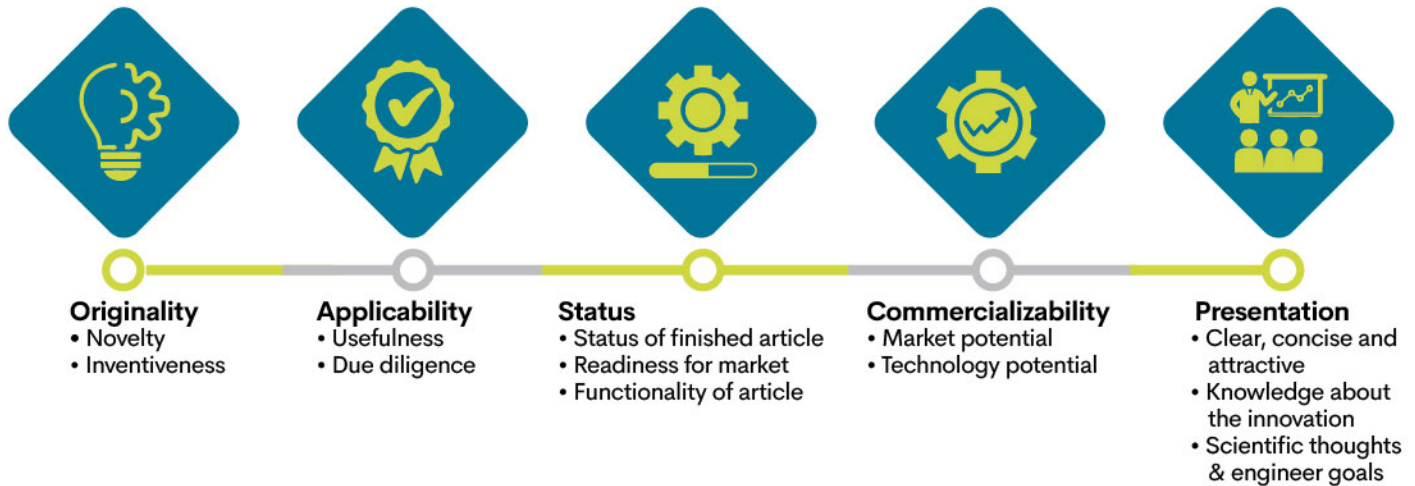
Originality
• Novelty
• Inventiveness

Applicability
• Usefulness
• Due diligence

Status
• Status of finished article
• Readiness for market
• Functionality of article

Commercializability
• Market potential
• Technology potential

Presentation
• Clear, concise and attractive
• Knowledge about the innovation
• Scientific thoughts & engineer goals